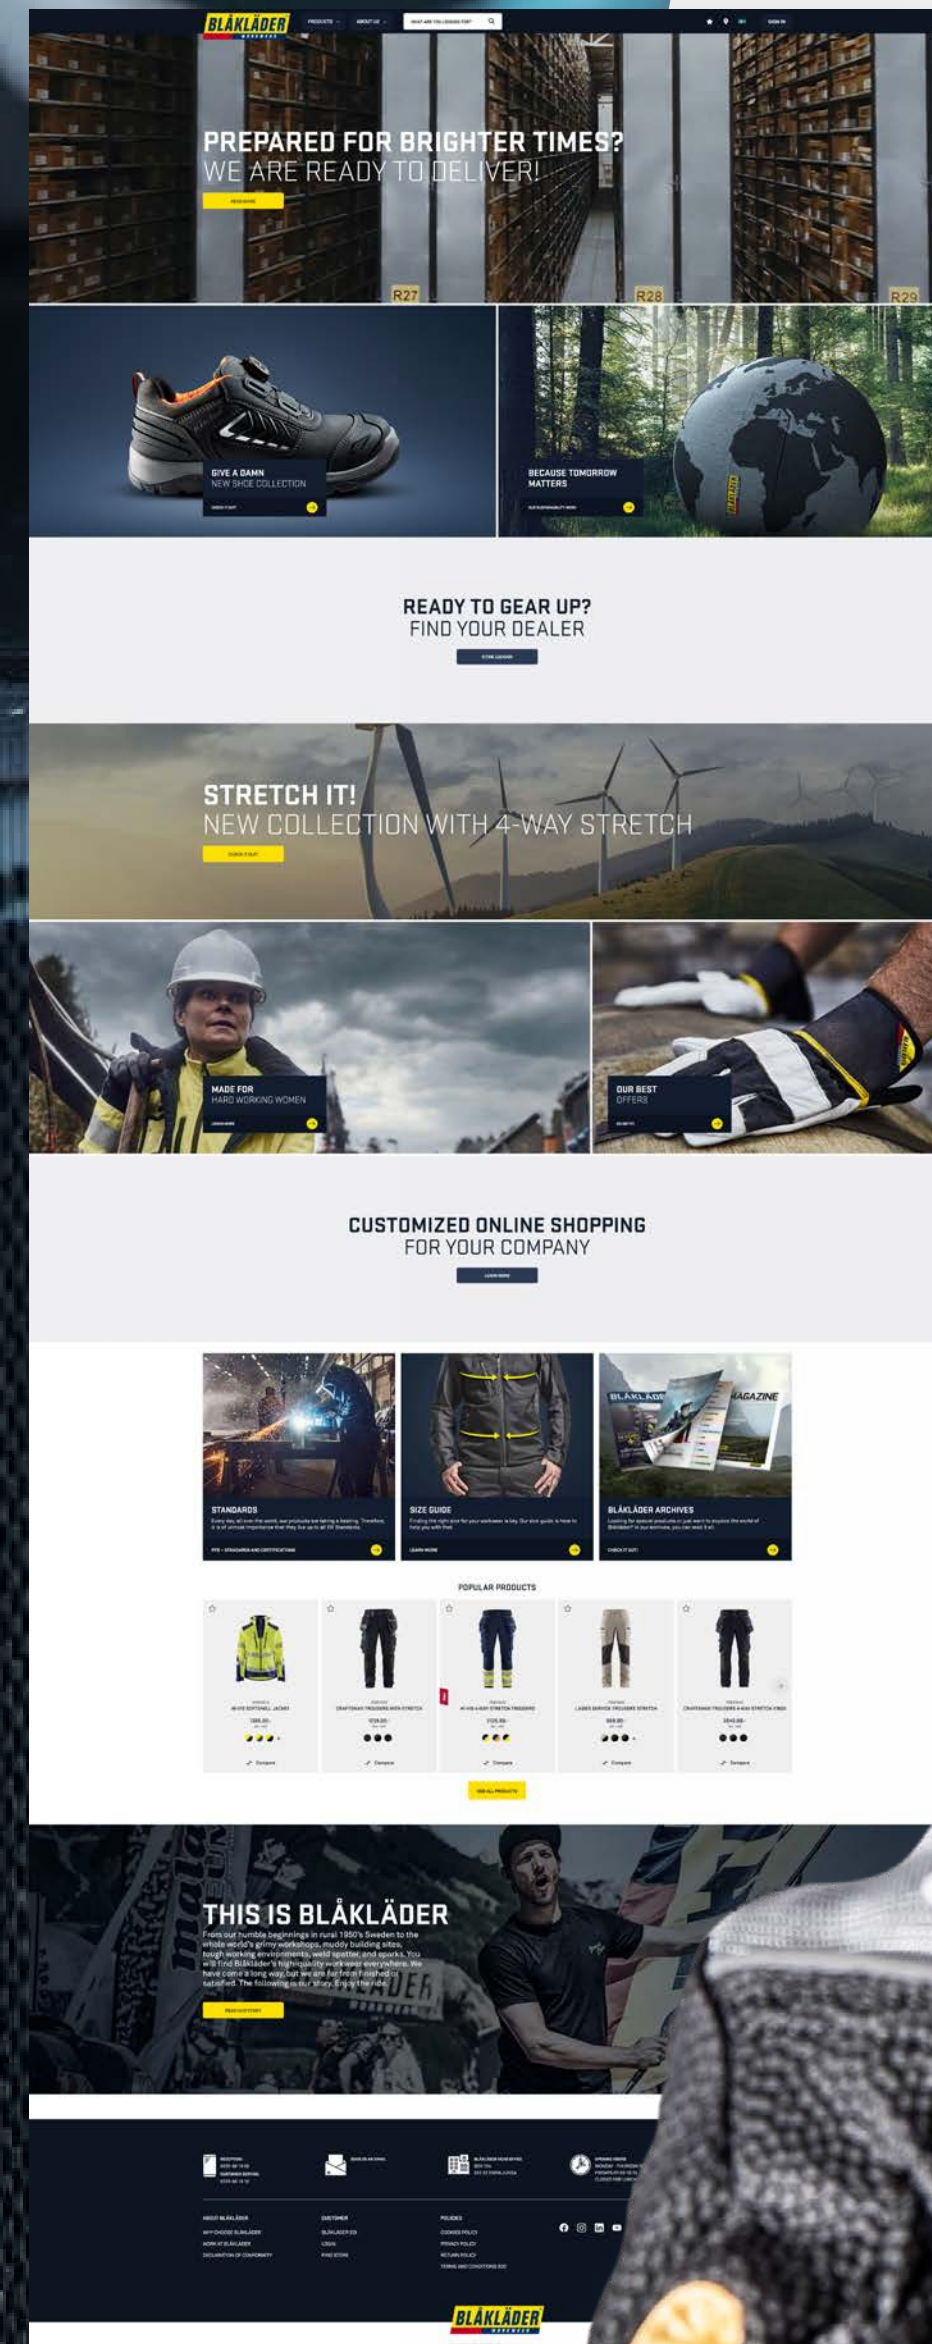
BLÅKLÄDER WORKWEAR

PRODUCTS ABOUT US WHAT ARE YOU LOOKING FOR? SIGN IN

PREPARED FOR BRIGHTER TIMES?
WE ARE READY TO DELIVER!

READ MORE

R27 R28 R29

GIVE A DAMN
NEW SHOE COLLECTION

CHECK IT OUT

BECAUSE TOMORROW MATTERS

SUSTAINABILITY WORK

READY TO GEAR UP?
FIND YOUR DEALER

STORE LOCATOR

STRETCH IT!
NEW COLLECTION WITH 4-WAY STRETCH

CHECK IT OUT

MADE FOR
HARD WORKING WOMEN

LEARN MORE

OUR BEST
OFFERS

GO ON IT

CUSTOMIZED ONLINE SHOPPING
FOR YOUR COMPANY

LEARN MORE

STANDARDS
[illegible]

PPE – STANDARDS AND CERTIFICATIONS

SIZE GUIDE
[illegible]

LEARN MORE

BLÅKLÄDER MAGAZINE

BLÅKLÄDER ARCHIVES
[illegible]

CHECK IT OUT

POPULAR PRODUCTS

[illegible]

SEE ALL PRODUCTS

THIS IS BLÅKLÄDER
From our humble beginnings in rural 1950's Sweden to the whole world's grimy workshops, muddy building sites, tough working environments, weld spatter, and sparks. You will find Blåkläder's highquality workwear everywhere. We have come a long way, but we are far from finished or satisfied. The following is our story. Enjoy the ride.

READ OUR STORY

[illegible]

ABOUT BLÅKLÄDER
WHY CHOOSE BLÅKLÄDER
WORK AT BLÅKLÄDER
DECLARATION OF CONFORMITY

CUSTOMER
BLÅKLÄDER ID
LOGIN
FIND STORE

POLICIES
COOKIES POLICY
PRIVACY POLICY
RETURN POLICY
TERMS AND CONDITIONS

BLÅKLÄDER WORKWEAR